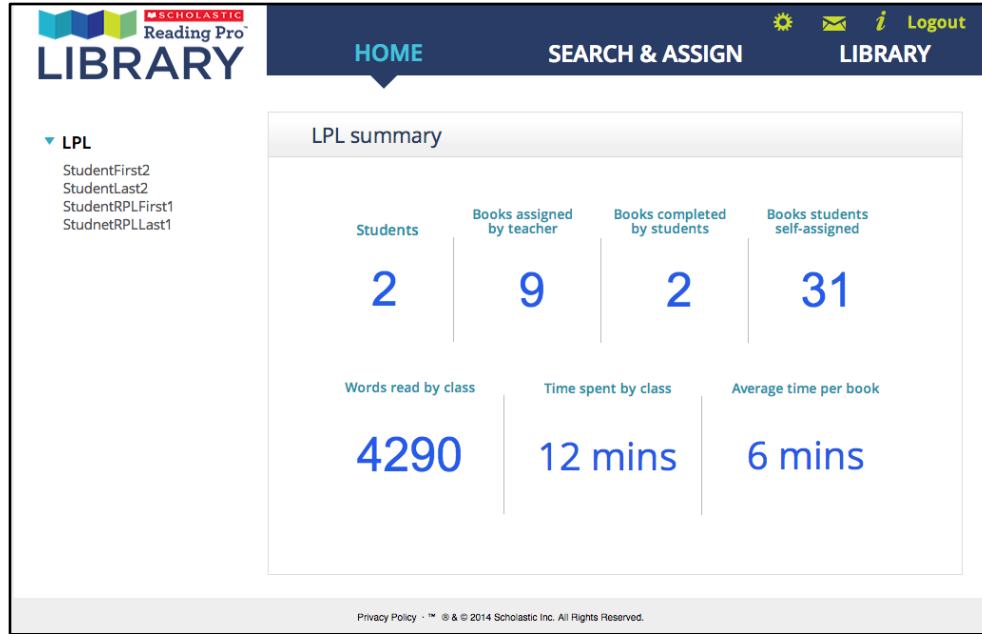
SCHOLASTIC Reading Pro™ LIBRARY

i Logout

HOME SEARCH & ASSIGN LIBRARY

▼ LPL
StudentFirst2
StudentLast2
StudentRPLFirst1
StudnetRPLLast1

LPL summary

| Students | Books assigned by teacher | Books completed by students | Books students self-assigned |
|---|---|---|---|
| 2 | 9 | 2 | 31 |

| Words read by class | Time spent by class | Average time per book |
|---|---|---|
| 4290 | 12 mins | 6 mins |

Privacy Policy · ™ ® & © 2014 Scholastic Inc. All Rights Reserved.